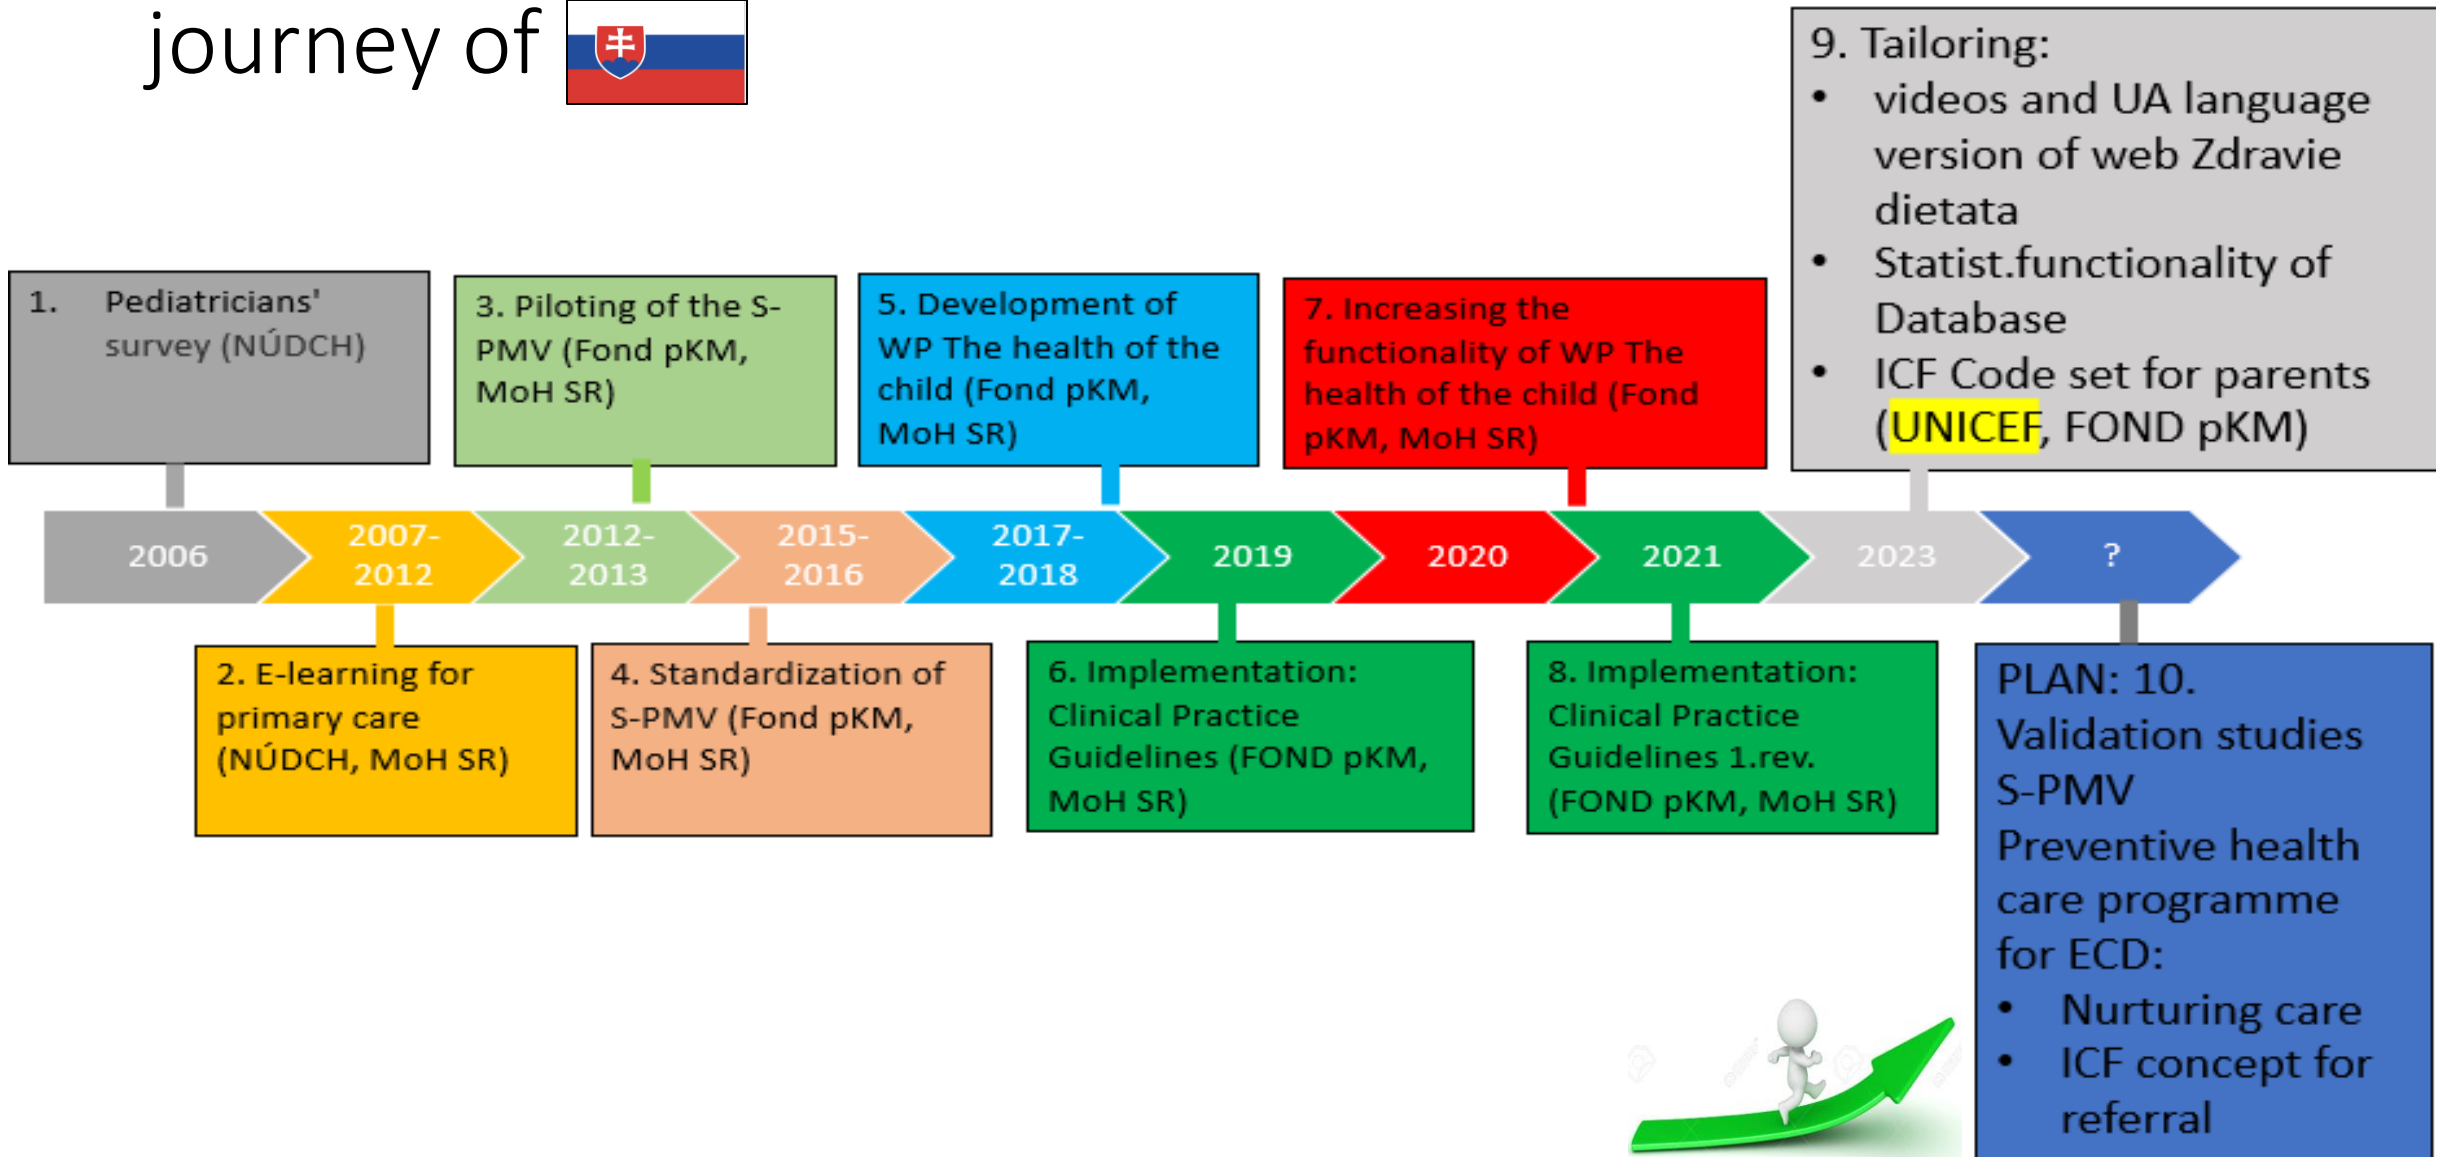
journey of

1. Pediatricians' survey (NÚDCH)

3. Piloting of the S-PMV (Fond pKM, MoH SR)

5. Development of WP The health of the child (Fond pKM, MoH SR)

7. Increasing the functionality of WP The health of the child (Fond pKM, MoH SR)

9. Tailoring:
• videos and UA language version of web Zdravie dietata
• Statist.functionality of Database
• ICF Code set for parents (UNICEF, FOND pKM)

2006 | 2007-2012 | 2012-2013 | 2015-2016 | 2017-2018 | 2019 | 2020 | 2021 | 2023 | ?

2. E-learning for primary care (NÚDCH, MoH SR)

4. Standardization of S-PMV (Fond pKM, MoH SR)

6. Implementation: Clinical Practice Guidelines (FOND pKM, MoH SR)

8. Implementation: Clinical Practice Guidelines 1.rev. (FOND pKM, MoH SR)

PLAN: 10. Validation studies S-PMV Preventive health care programme for ECD:
• Nurturing care
• ICF concept for referral